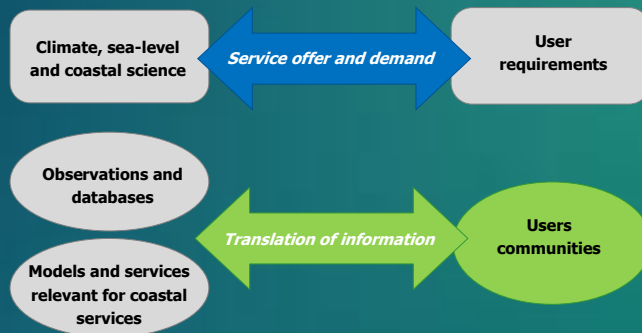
Climate, sea-level and coastal science

Service offer and demand

User requirements

Observations and databases

Translation of information

Users communities

Models and services relevant for coastal services